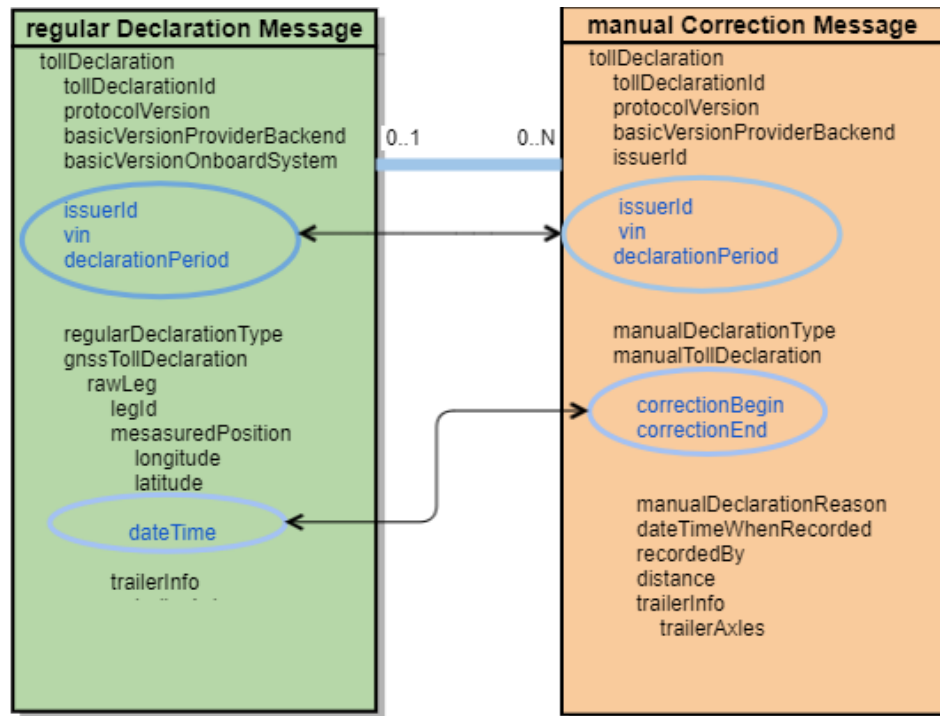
regular Declaration Message

tollDeclaration
tollDeclarationId
protocolVersion
basicVersionProviderBackend
basicVersionOnboardSystem

issuerId
vin
declarationPeriod

regularDeclarationType
gnssTollDeclaration
rawLeg
legId
mesasuredPosition
longitude
latitude

dateTime

trailerInfo
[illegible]

0..1

0..N

manual Correction Message

tollDeclaration
tollDeclarationId
protocolVersion
basicVersionProviderBackend
issuerId

issuerId
vin
declarationPeriod

manualDeclarationType
manualTollDeclaration

correctionBegin
correctionEnd

manualDeclarationReason
dateTimeWhenRecorded
recordedBy
distance
trailerInfo
trailerAxles